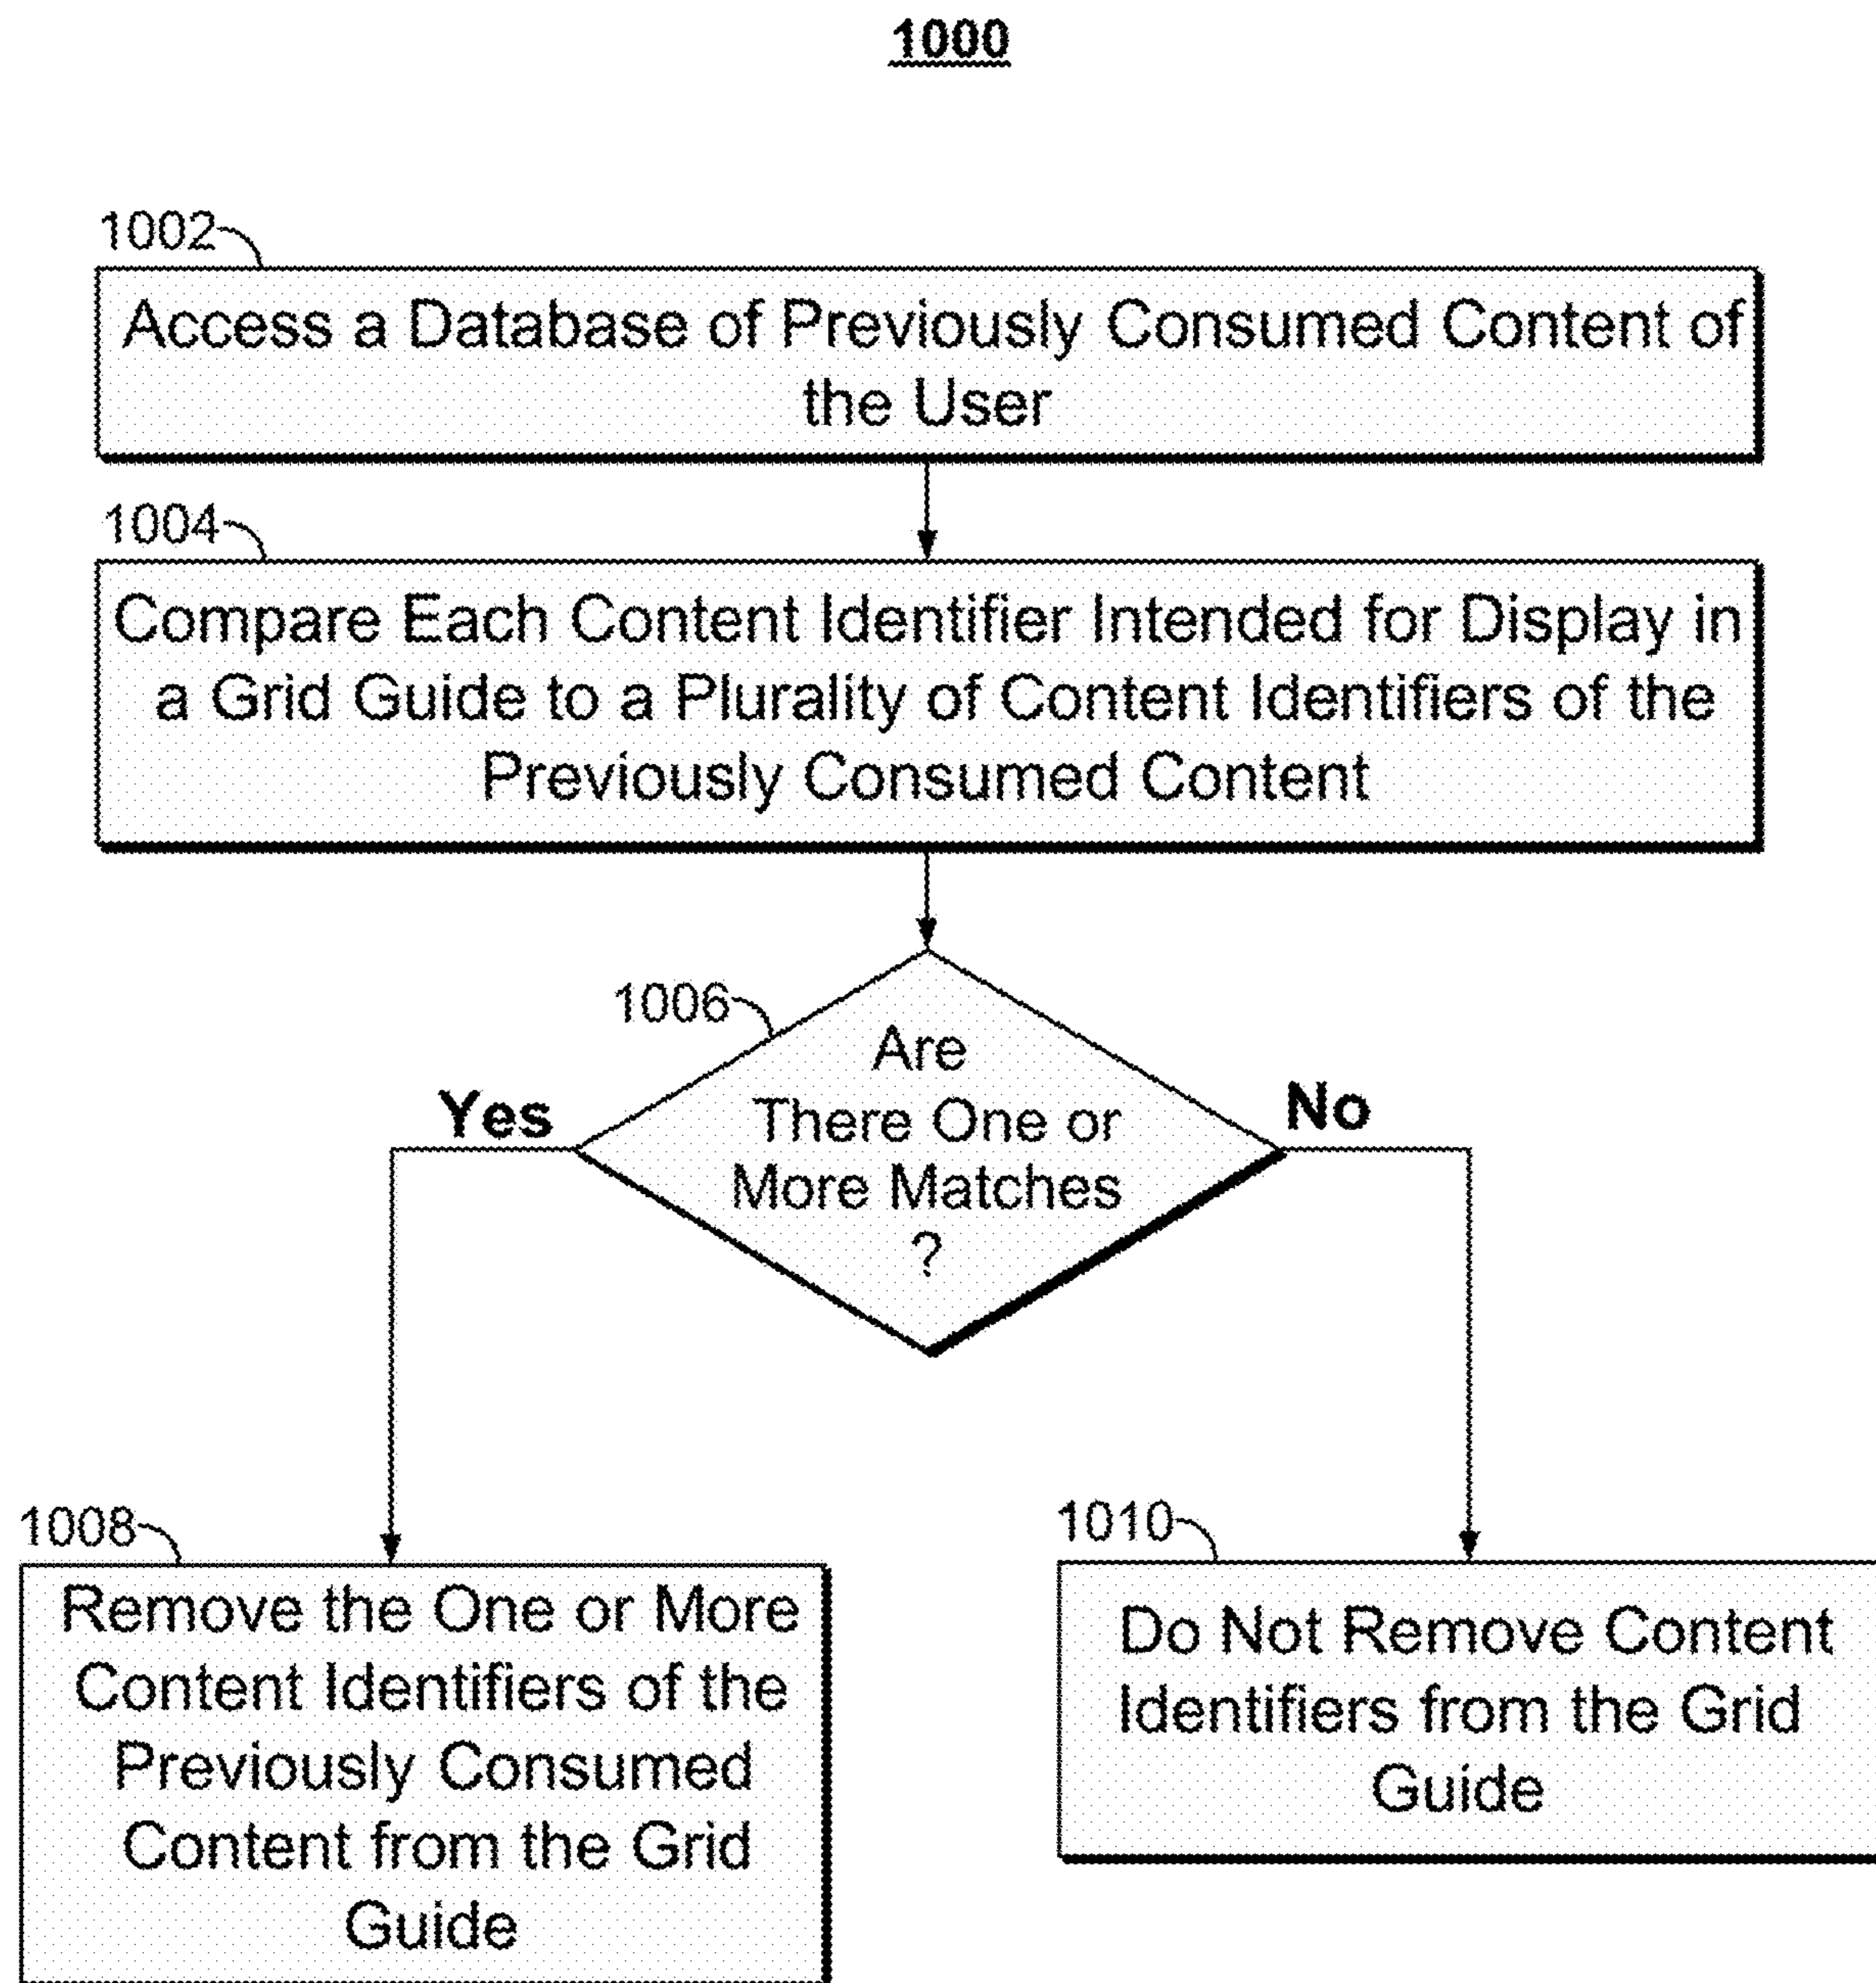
1000

1002

Access a Database of Previously Consumed Content of the User

1004

Compare Each Content Identifier Intended for Display in a Grid Guide to a Plurality of Content Identifiers of the Previously Consumed Content

1006

Are There One or More Matches ?

Yes

No

1008

Remove the One or More Content Identifiers of the Previously Consumed Content from the Grid Guide

1010

Do Not Remove Content Identifiers from the Grid Guide